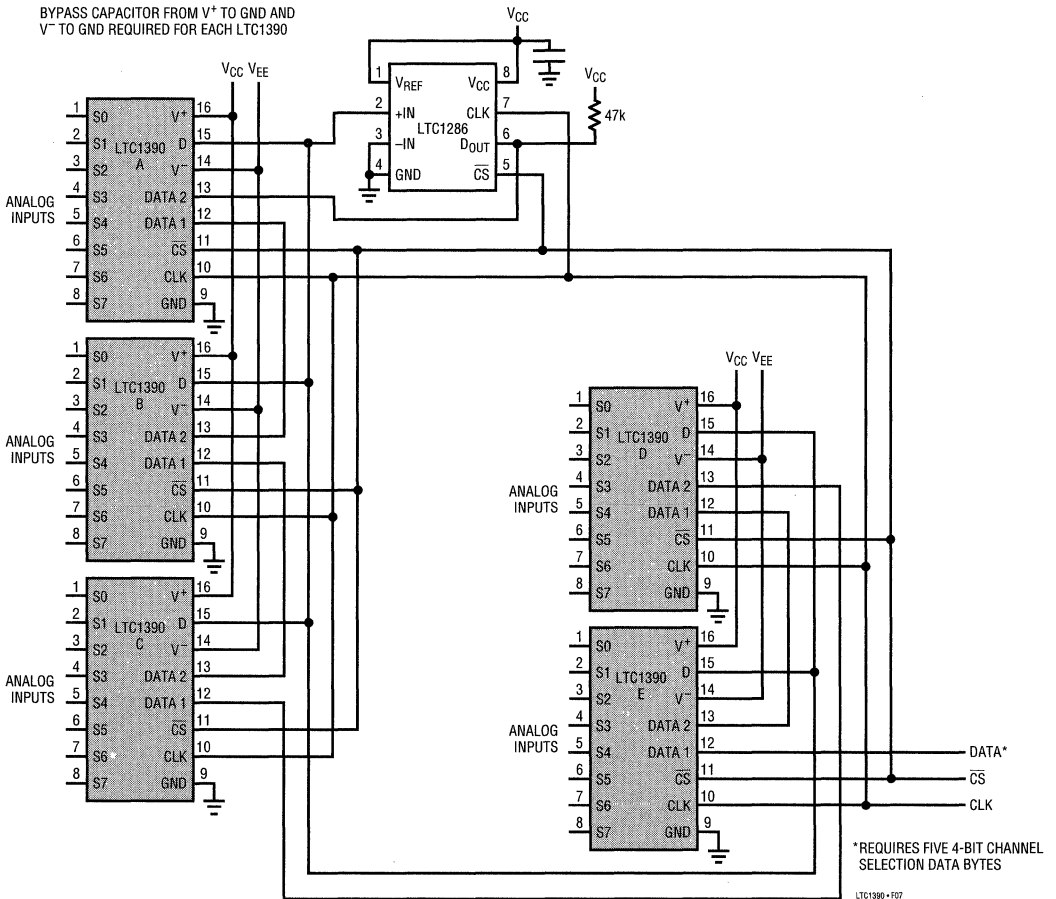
BYPASS CAPACITOR FROM V$^+$ TO GND AND V$^-$ TO GND REQUIRED FOR EACH LTC1390

$V_{CC}$

1 $V_{REF}$ $V_{CC}$ 8
2 +IN CLK 7
LTC1286
3 –IN $D_{OUT}$ 6
4 GND $\overline{CS}$ 5

$V_{CC}$
47k

$V_{CC}$ $V_{EE}$

1 S0 $V^+$ 16
2 S1 D 15
LTC1390 A
3 S2 $V^-$ 14
4 S3 DATA 2 13
5 S4 DATA 1 12
6 S5 $\overline{CS}$ 11
7 S6 CLK 10
8 S7 GND 9

ANALOG INPUTS

1 S0 $V^+$ 16
2 S1 D 15
LTC1390 B
3 S2 $V^-$ 14
4 S3 DATA 2 13
5 S4 DATA 1 12
6 S5 $\overline{CS}$ 11
7 S6 CLK 10
8 S7 GND 9

ANALOG INPUTS

1 S0 $V^+$ 16
2 S1 D 15
LTC1390 C
3 S2 $V^-$ 14
4 S3 DATA 2 13
5 S4 DATA 1 12
6 S5 $\overline{CS}$ 11
7 S6 CLK 10
8 S7 GND 9

ANALOG INPUTS

$V_{CC}$ $V_{EE}$

1 S0 $V^+$ 16
2 S1 D 15
LTC1390 D
3 S2 $V^-$ 14
4 S3 DATA 2 13
5 S4 DATA 1 12
6 S5 $\overline{CS}$ 11
7 S6 CLK 10
8 S7 GND 9

ANALOG INPUTS

1 S0 $V^+$ 16
2 S1 D 15
LTC1390 E
3 S2 $V^-$ 14
4 S3 DATA 2 13
5 S4 DATA 1 12
6 S5 $\overline{CS}$ 11
7 S6 CLK 10
8 S7 GND 9

ANALOG INPUTS

DATA*
$\overline{CS}$
CLK

*REQUIRES FIVE 4-BIT CHANNEL SELECTION DATA BYTES

LTC1390 • F07